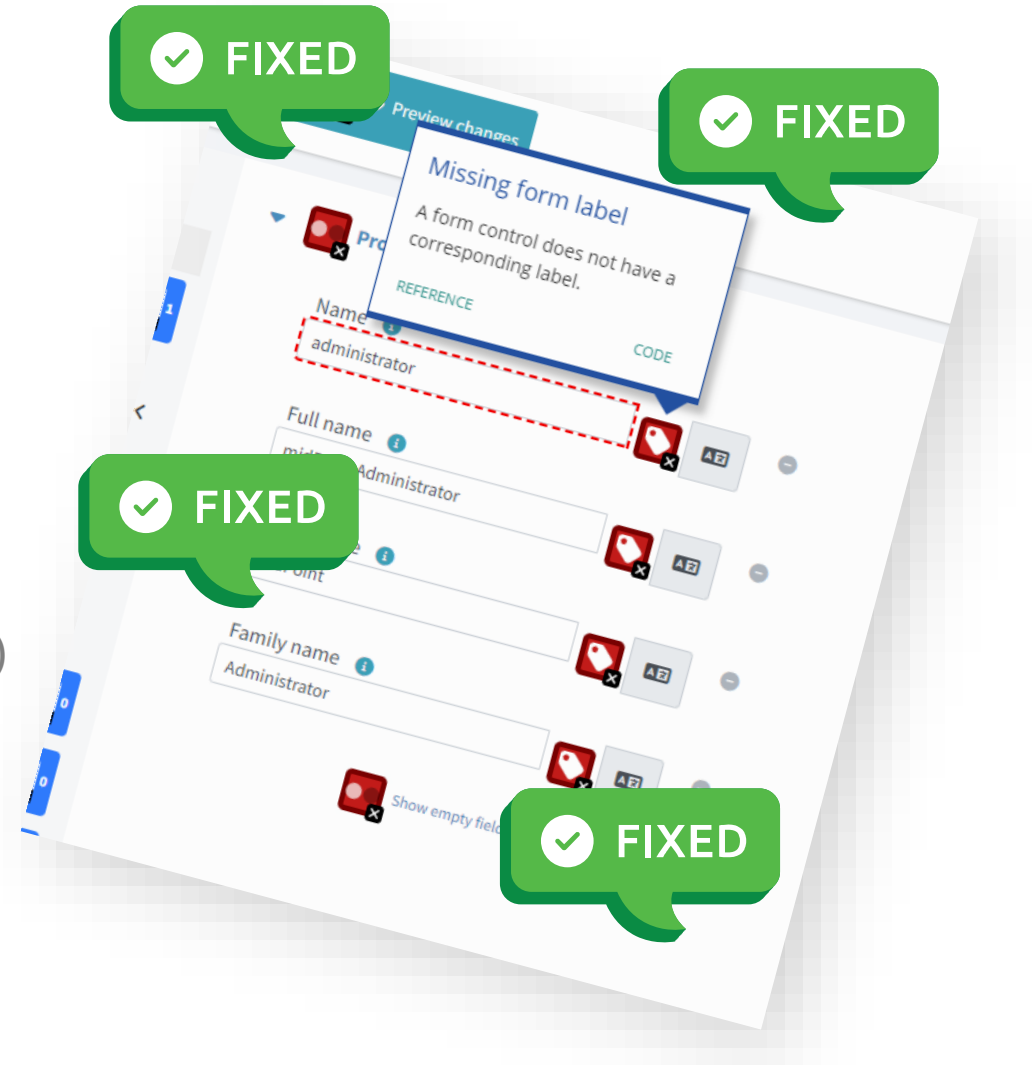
FIXED

Preview changes

FIXED

Missing form label

A form control does not have a corresponding label.

REFERENCE

CODE

Pro

1

Name

administrator

Full name

mid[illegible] Administrator

FIXED

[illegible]e

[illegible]oint

Family name

Administrator

0

0

Show empty field

FIXED